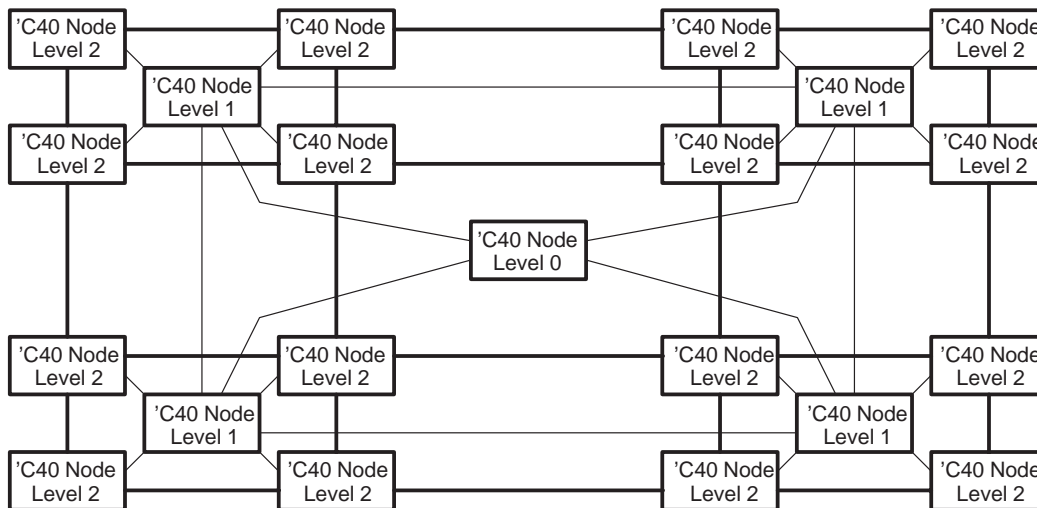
’C40 Node
Level 2

’C40 Node
Level 2

’C40 Node
Level 2

’C40 Node
Level 2

’C40 Node
Level 1

’C40 Node
Level 1

’C40 Node
Level 2

’C40 Node
Level 2

’C40 Node
Level 2

’C40 Node
Level 2

’C40 Node
Level 0

’C40 Node
Level 2

’C40 Node
Level 2

’C40 Node
Level 2

’C40 Node
Level 2

’C40 Node
Level 1

’C40 Node
Level 1

’C40 Node
Level 2

’C40 Node
Level 2

’C40 Node
Level 2

’C40 Node
Level 2